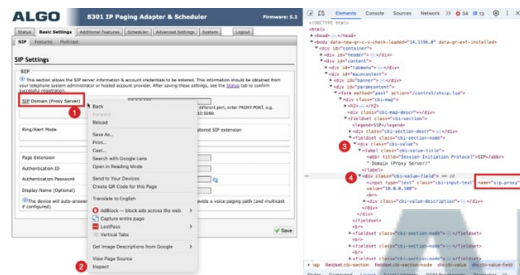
ALGO 8301 IP Paging Adapter & Scheduler Firmware: 6.2

Status Basic Settings Additional Features Scheduler Advanced Settings System Logout

SIP Features Multicast

SIP Settings

SIP

This section allows the SIP server information & account credentials to be entered. This information should be obtained from your telephone system administrator or hosted account provider. After saving these settings, see the Status tab to confirm successful registration.

SIP Domain (Proxy Server)

1

Back
Forward
Reload
Save As...
Print...
Cast...
Search with Google Lens
Open in Reading Mode
Send to Your Devices
Create QR Code for this Page
Translate to English
AdBlock — block ads across the web
Capture entire page
LastPass
Vertical Tabs
Get Image Descriptions from Google
View Page Source
Inspect

2

Ring/Alert Mode

Page Extension
Authentication ID
Authentication Password
Display Name (Optional)

The device will auto-answer a vide a paging path (and multicast if configured).

Save

Elements Console Sources Network 34 13 6

<!DOCTYPE html>
<html>
<head>...</head>
<body data-js-pre-c-c-check-loaded="14.1156.0" data-gr-ext-installed>
<div id="container">
<div id="header">...</div>
<div id="content">
<div id="tabmenu">...</div>
<div id="maincontent">
<div id="banner">...</div>
<div id="parameters">
<form method="post" action="/control/sip.lua">
<div class="cki-map">
<h2>...</h2>
<div class="cki-map-descr">...</div>
<fieldset class="cki-section">
<legend>SIP</legend>
<div class="cki-section-descr">...</div>
<div class="cki-section-node">
<div class="cki-value">
3
<label class="cki-value-title">
<abbr title="Session Initiation Protocol">SIP</abbr>
" Domain (Proxy Server)"
</label>
4
<div class="cki-value-field"> == $0
<input type="text" class="cki-input-text" name="sip.proxy" value="10.0.0.100">
</div>
<div class="cki-value-description">...</div>
</div>
<div class="cki-value">...</div>
</div>
</fieldset>
<fieldset class="cki-section-node">...</fieldset>
<div class="cki-section-node">...</div>
</div>

top fieldset.cki-section div.cki-section-node div.cki-value div.cki-value-field